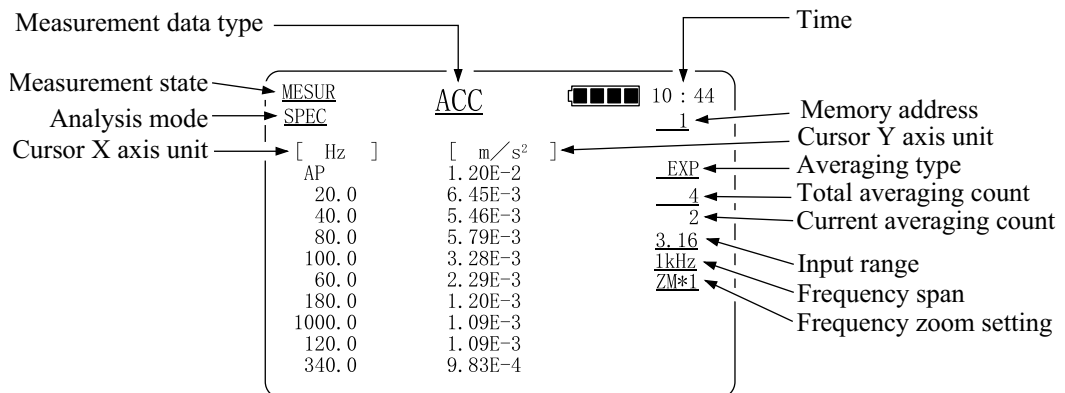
Measurement data type

Time

Measurement state

MESUR

ACC

10 : 44

Analysis mode

SPEC

Memory address

1

Cursor Y axis unit

Cursor X axis unit

[ Hz ]

[ $m/s^2$ ]

| | |
|---|---|
| AP | 1.20E-2 |
| 20.0 | 6.45E-3 |
| 40.0 | 5.46E-3 |
| 80.0 | 5.79E-3 |
| 100.0 | 3.28E-3 |
| 60.0 | 2.29E-3 |
| 180.0 | 1.20E-3 |
| 1000.0 | 1.09E-3 |
| 120.0 | 1.09E-3 |
| 340.0 | 9.83E-4 |

EXP

Averaging type

4

Total averaging count

2

Current averaging count

3.16

Input range

1kHz

Frequency span

ZM*1

Frequency zoom setting